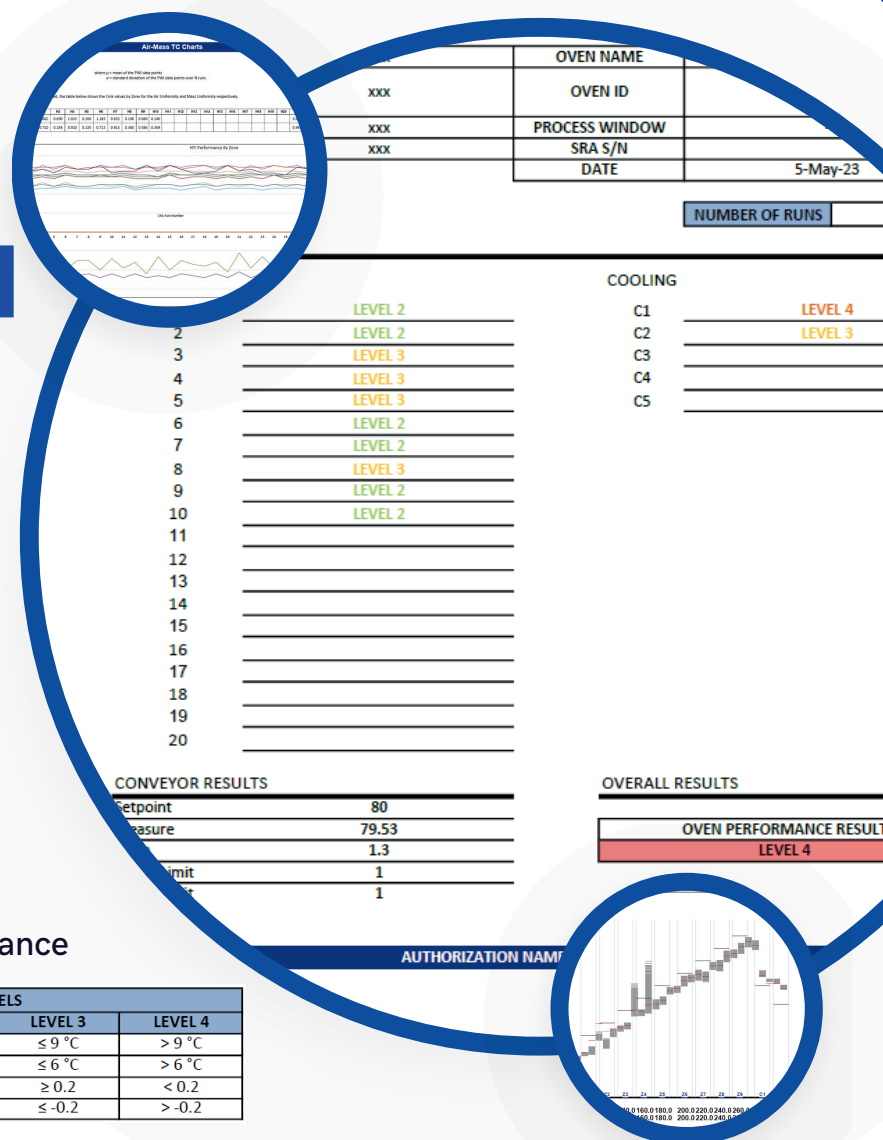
Air-Mass TC Charts

HTC Performance By Zone

OVEN NAME
xxx
OVEN ID
xxx
PROCESS WINDOW
xxx
SRA S/N
DATE
5-May-23

NUMBER OF RUNS

COOLING

| | |
|---|---|
| | LEVEL 2 |
| 2 | LEVEL 2 |
| 3 | LEVEL 3 |
| 4 | LEVEL 3 |
| 5 | LEVEL 3 |
| 6 | LEVEL 2 |
| 7 | LEVEL 2 |
| 8 | LEVEL 3 |
| 9 | LEVEL 2 |
| 10 | LEVEL 2 |
| 11 | |
| 12 | |
| 13 | |
| 14 | |
| 15 | |
| 16 | |
| 17 | |
| 18 | |
| 19 | |
| 20 | |

| | |
|---|---|
| C1 | LEVEL 4 |
| C2 | LEVEL 3 |
| C3 | |
| C4 | |
| C5 | |

CONVEYOR RESULTS

| | |
|---|---|
| Setpoint | 80 |
| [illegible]asure | 79.53 |
| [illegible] | 1.3 |
| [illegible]imit | 1 |
| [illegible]t | 1 |

OVERALL RESULTS

OVEN PERFORMANCE RESULT
LEVEL 4

AUTHORIZATION NAM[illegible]

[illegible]ance

| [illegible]ELS | |
|---|---|
| LEVEL 3 | LEVEL 4 |
| ≤ 9 °C | > 9 °C |
| ≤ 6 °C | > 6 °C |
| ≥ 0.2 | < 0.2 |
| ≤ -0.2 | > -0.2 |